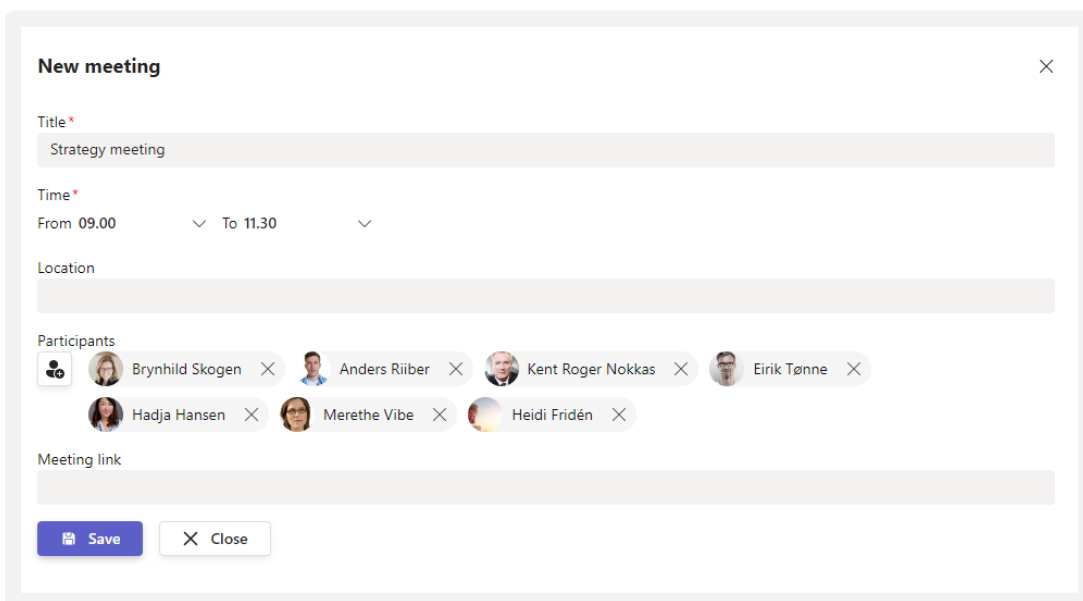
New meeting

Title*
Strategy meeting

Time*
From 09.00 To 11.30

Location

Participants
Brynhild Skogen Anders Riiber Kent Roger Nokkas Eirik Tønne
Hadja Hansen Merethe Vibe Heidi Fridén

Meeting link

Save Close